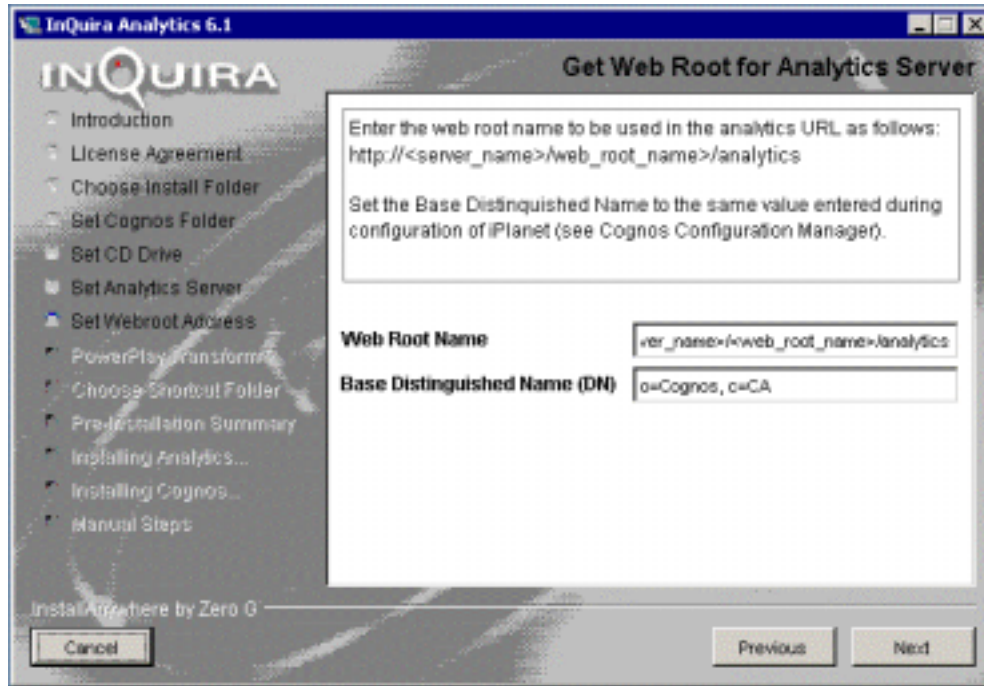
InQuira Analytics 6.1

INQUIRA

Get Web Root for Analytics Server

Introduction
License Agreement
Choose Install Folder
Set Cognos Folder
Set CD Drive
Set Analytics Server
Set Webroot Address
PowerPlay Transformer
Choose Shortcut Folder
Pre-Installation Summary
Installing Analytics...
Installing Cognos...
Manual Steps

Enter the web root name to be used in the analytics URL as follows: http://<server_name>/web_root_name>/analytics

Set the Base Distinquished Name to the same value entered during configuration of iPlanet (see Cognos Configuration Manager).

Web Root Name
ver_name>/<web_root_name>/analytics

Base Distinguished Name (DN)
o=Cognos, c=CA

InstallAnywhere by Zero G

Cancel

Previous

Next